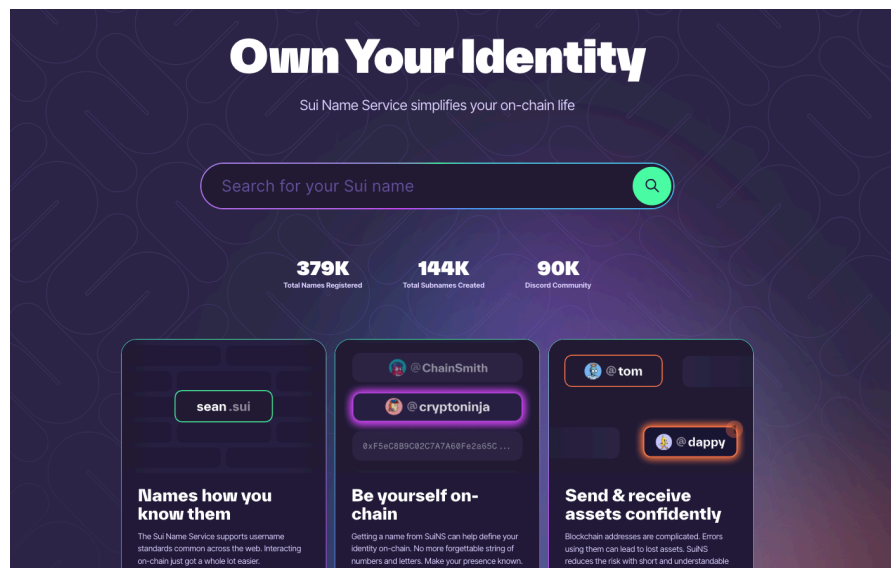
Own Your Identity

Sui Name Service simplifies your on-chain life

Search for your Sui name

379K
Total Names Registered

144K
Total Subnames Created

90K
Discord Community

sean.sui

Names how you know them

The Sui Name Service supports username standards common across the web. Interacting on-chain just got a whole lot easier.

@ChainSmith
@cryptoninja
0xF5eC8B9C02C7A7A60Fe2a65C...

Be yourself on-chain

Getting a name from SuiNS can help define your identity on-chain. No more forgettable string of numbers and letters. Make your presence known.

@tom
@dappy

Send & receive assets confidently

Blockchain addresses are complicated. Errors using them can lead to lost assets. SuiNS reduces the risk with short and understandable